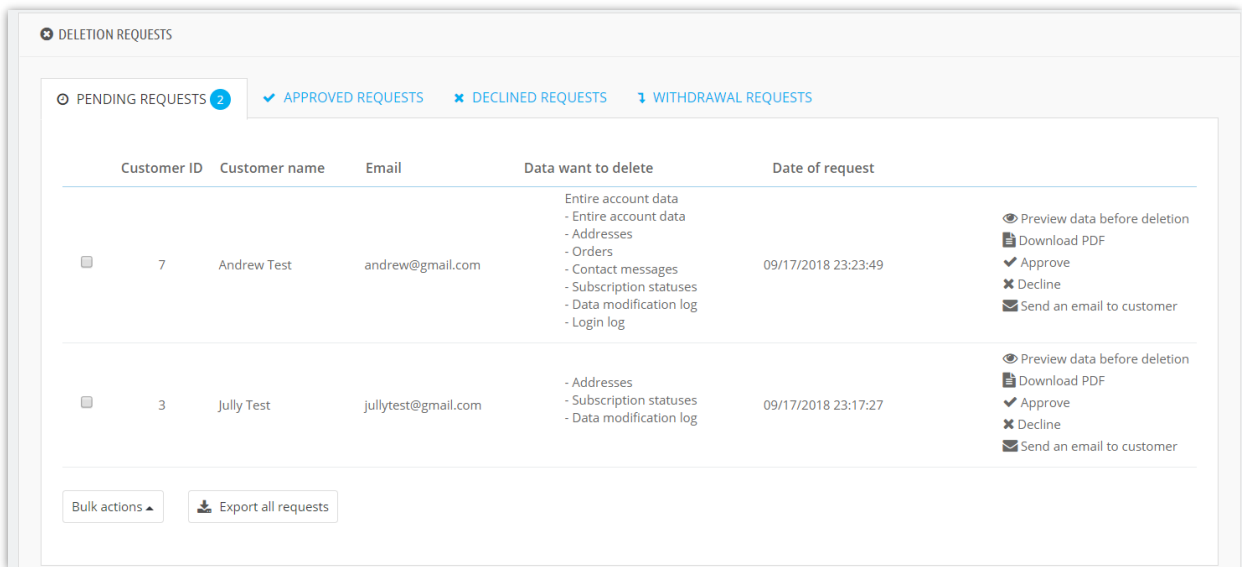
DELETION REQUESTS

PENDING REQUESTS 2
APPROVED REQUESTS
DECLINED REQUESTS
WITHDRAWAL REQUESTS

| | Customer ID | Customer name | Email | Data want to delete | Date of request | |
|---|---|---|---|---|---|---|
| | 7 | Andrew Test | andrew@gmail.com | Entire account data<br>- Entire account data<br>- Addresses<br>- Orders<br>- Contact messages<br>- Subscription statuses<br>- Data modification log<br>- Login log | 09/17/2018 23:23:49 | Preview data before deletion<br>Download PDF<br>Approve<br>Decline<br>Send an email to customer |
| | 3 | Jully Test | jullytest@gmail.com | - Addresses<br>- Subscription statuses<br>- Data modification log | 09/17/2018 23:17:27 | Preview data before deletion<br>Download PDF<br>Approve<br>Decline<br>Send an email to customer |

Bulk actions
Export all requests